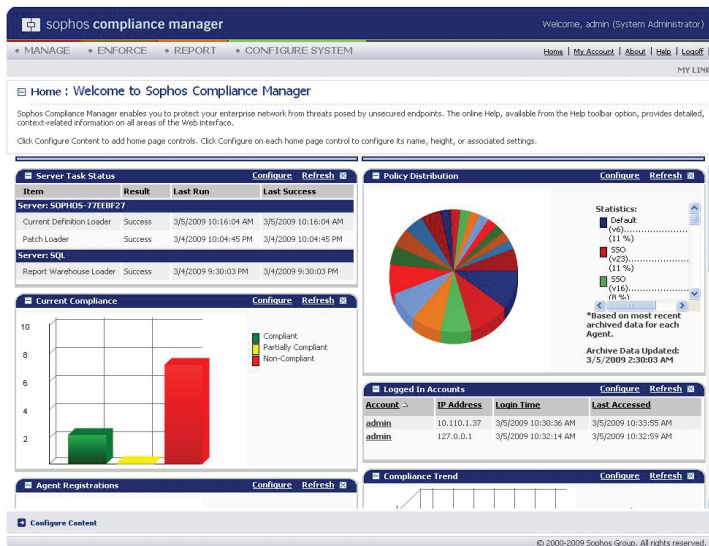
sophos compliance manager

Welcome, admin (System Administrator)

• MANAGE • ENFORCE • REPORT • CONFIGURE SYSTEM

Home | My Account | About | Help | Logoff

MY LINK

Home : Welcome to Sophos Compliance Manager

Sophos Compliance Manager enables you to protect your enterprise network from threats posed by unsecured endpoints. The online Help, available from the Help toolbar option, provides detailed, context-related information on all areas of the Web interface.

Click Configure Content to add home page controls. Click Configure on each home page control to configure its name, height, or associated settings.

Server Task Status Configure Refresh

| Item | Result | Last Run | Last Success |
|---|---|---|---|
| Server: SOPHOS-77EEBF27 | | | |
| Current Definition Loader | Success | 3/5/2009 10:16:04 AM | 3/5/2009 10:16:04 AM |
| Patch Loader | Success | 3/4/2009 10:04:45 PM | 3/4/2009 10:04:45 PM |
| Server: SQL | | | |
| Report Warehouse Loader | Success | 3/4/2009 9:30:03 PM | 3/4/2009 9:30:03 PM |

Current Compliance Configure Refresh

10
8
6
4
2

Compliant
Partially Compliant
Non-Compliant

Agent Registrations Configure Refresh

Policy Distribution Configure Refresh

Statistics:
Default (v6)........................ (11 %)
SSO (v23)........................ (11 %)
SSO (v16)........................ (8 %)

*Based on most recent archived data for each Agent.

Archive Data Updated: 3/5/2009 2:30:03 AM

Logged In Accounts Configure Refresh

| Account | IP Address | Login Time | Last Accessed |
|---|---|---|---|
| admin | 10.110.1.37 | 3/5/2009 10:30:36 AM | 3/5/2009 10:33:55 AM |
| admin | 127.0.0.1 | 3/5/2009 10:32:14 AM | 3/5/2009 10:32:59 AM |

Compliance Trend Configure Refresh

Configure Content

© 2000-2009 Sophos Group. All rights reserved.